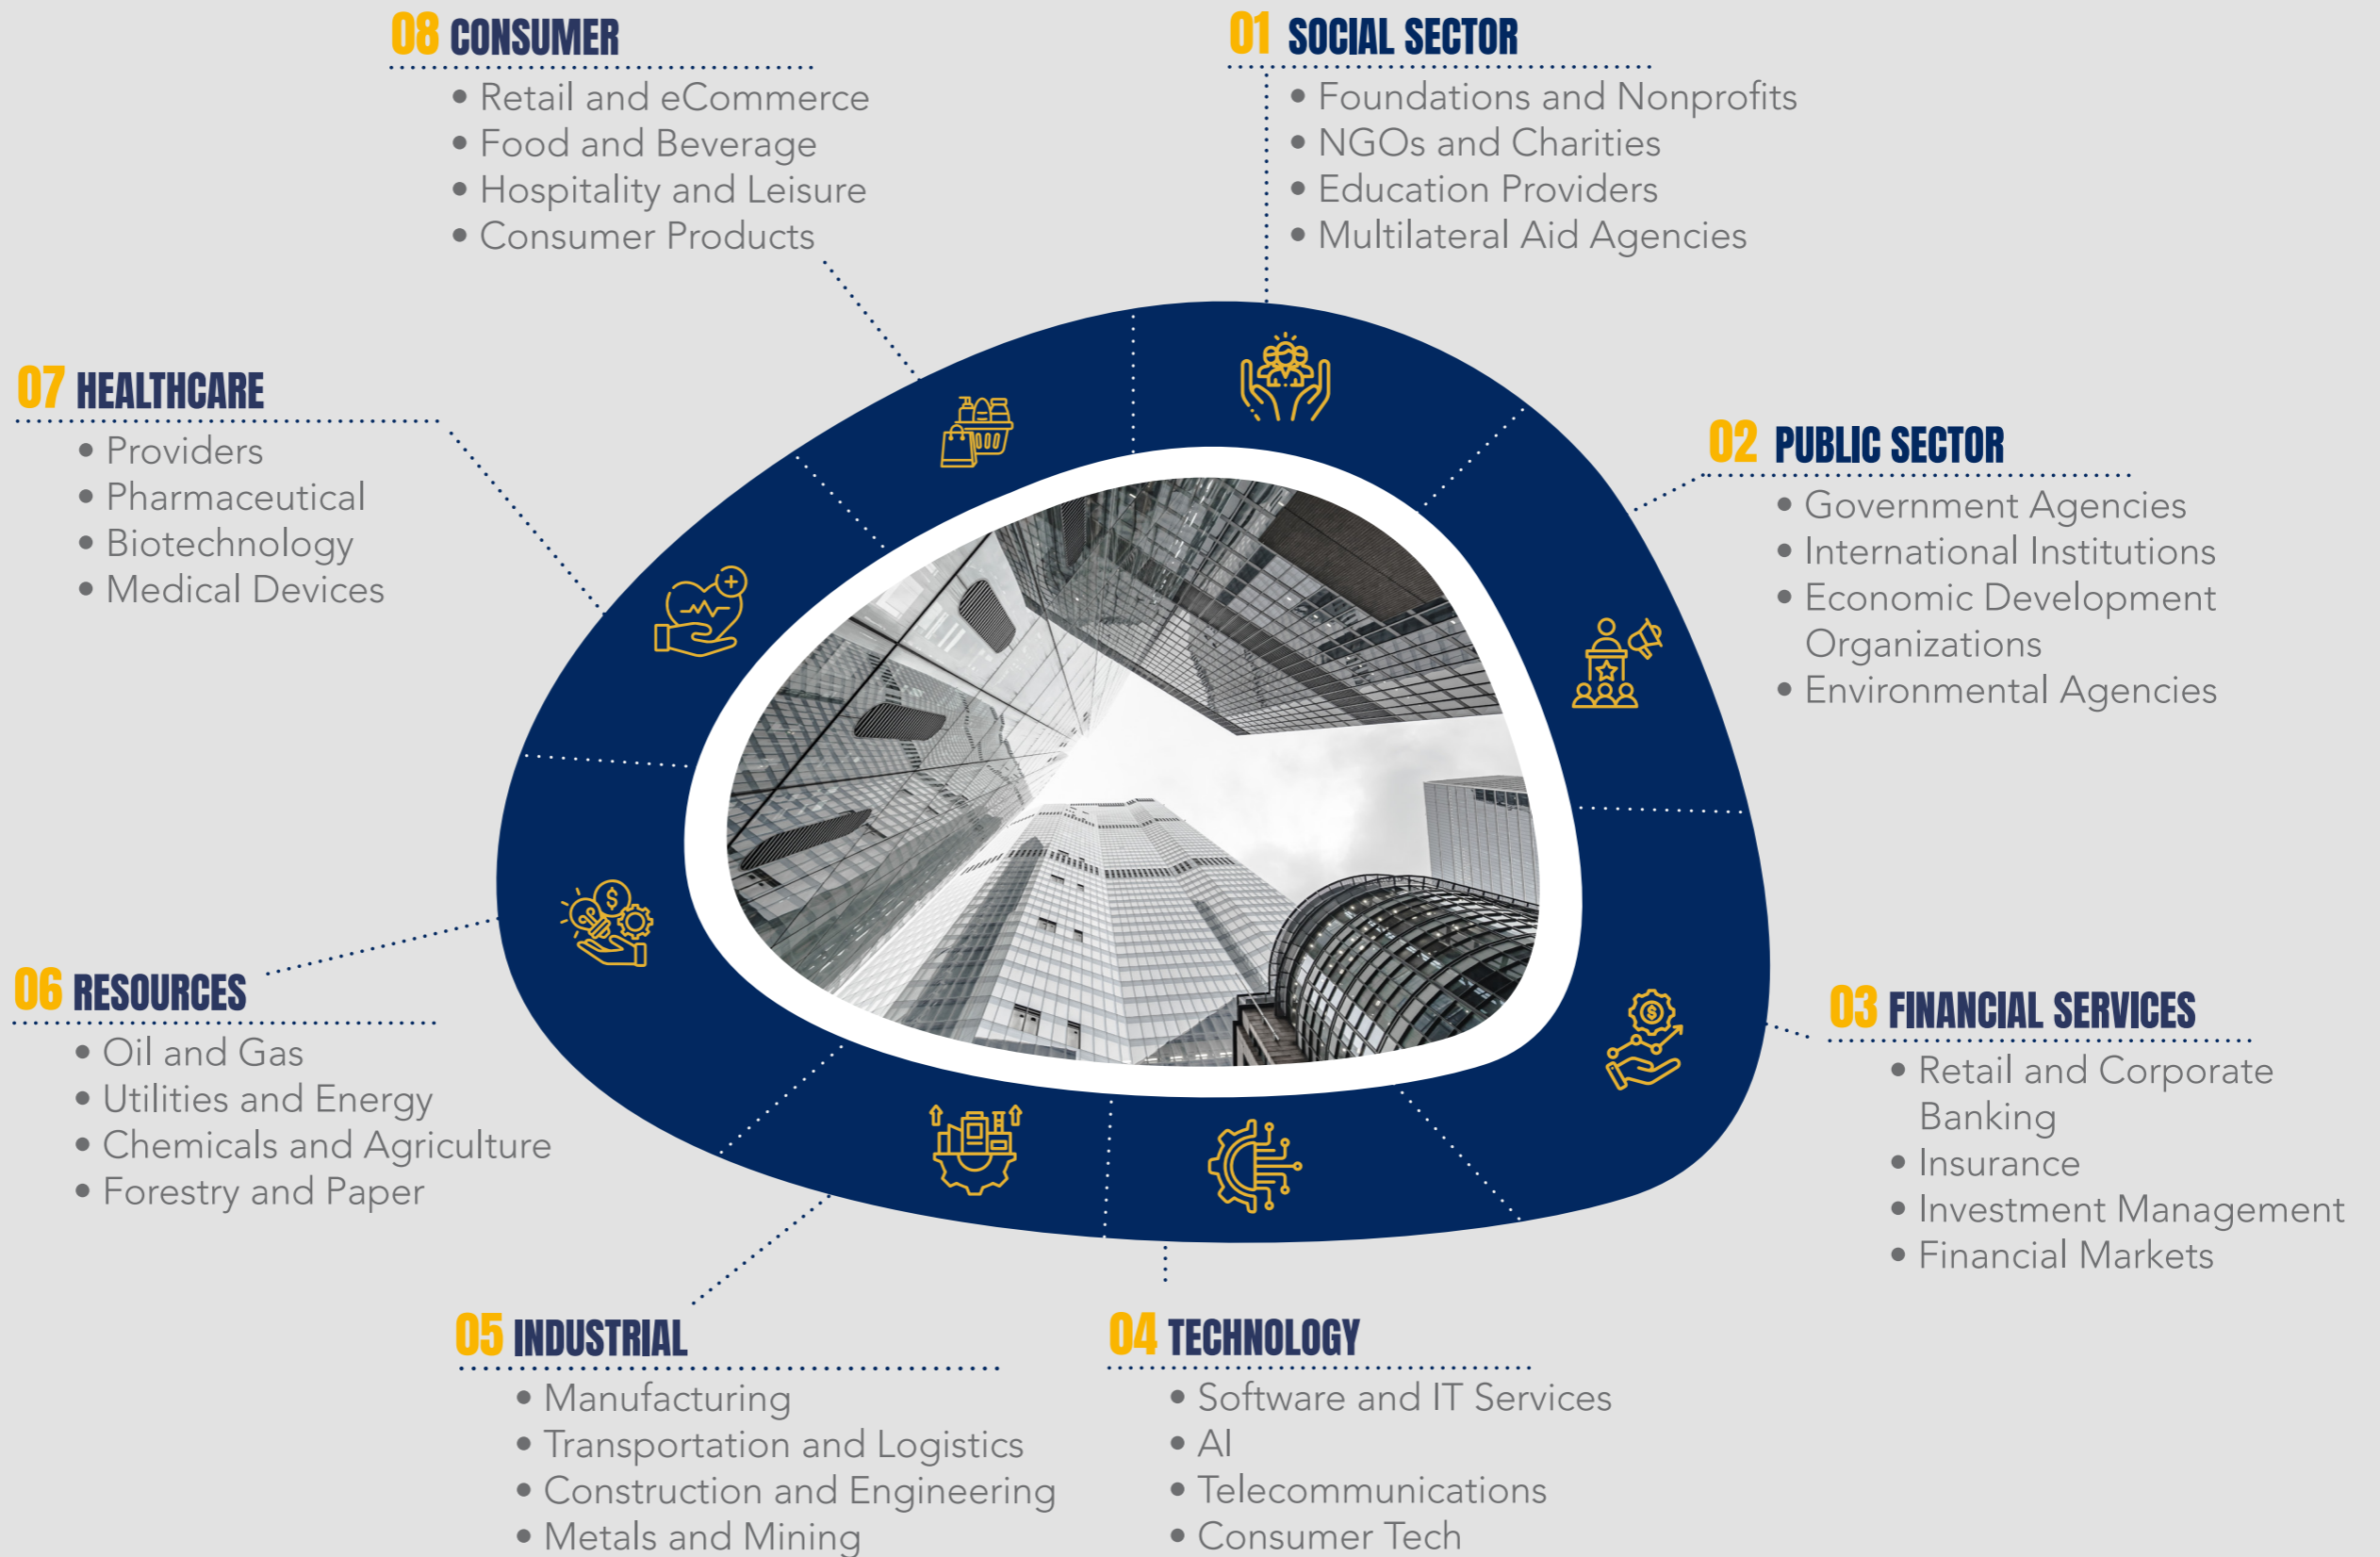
08 CONSUMER
• Retail and eCommerce
• Food and Beverage
• Hospitality and Leisure
• Consumer Products

01 SOCIAL SECTOR
• Foundations and Nonprofits
• NGOs and Charities
• Education Providers
• Multilateral Aid Agencies

07 HEALTHCARE
• Providers
• Pharmaceutical
• Biotechnology
• Medical Devices

02 PUBLIC SECTOR
• Government Agencies
• International Institutions
• Economic Development Organizations
• Environmental Agencies

06 RESOURCES
• Oil and Gas
• Utilities and Energy
• Chemicals and Agriculture
• Forestry and Paper

03 FINANCIAL SERVICES
• Retail and Corporate Banking
• Insurance
• Investment Management
• Financial Markets

05 INDUSTRIAL
• Manufacturing
• Transportation and Logistics
• Construction and Engineering
• Metals and Mining

04 TECHNOLOGY
• Software and IT Services
• AI
• Telecommunications
• Consumer Tech